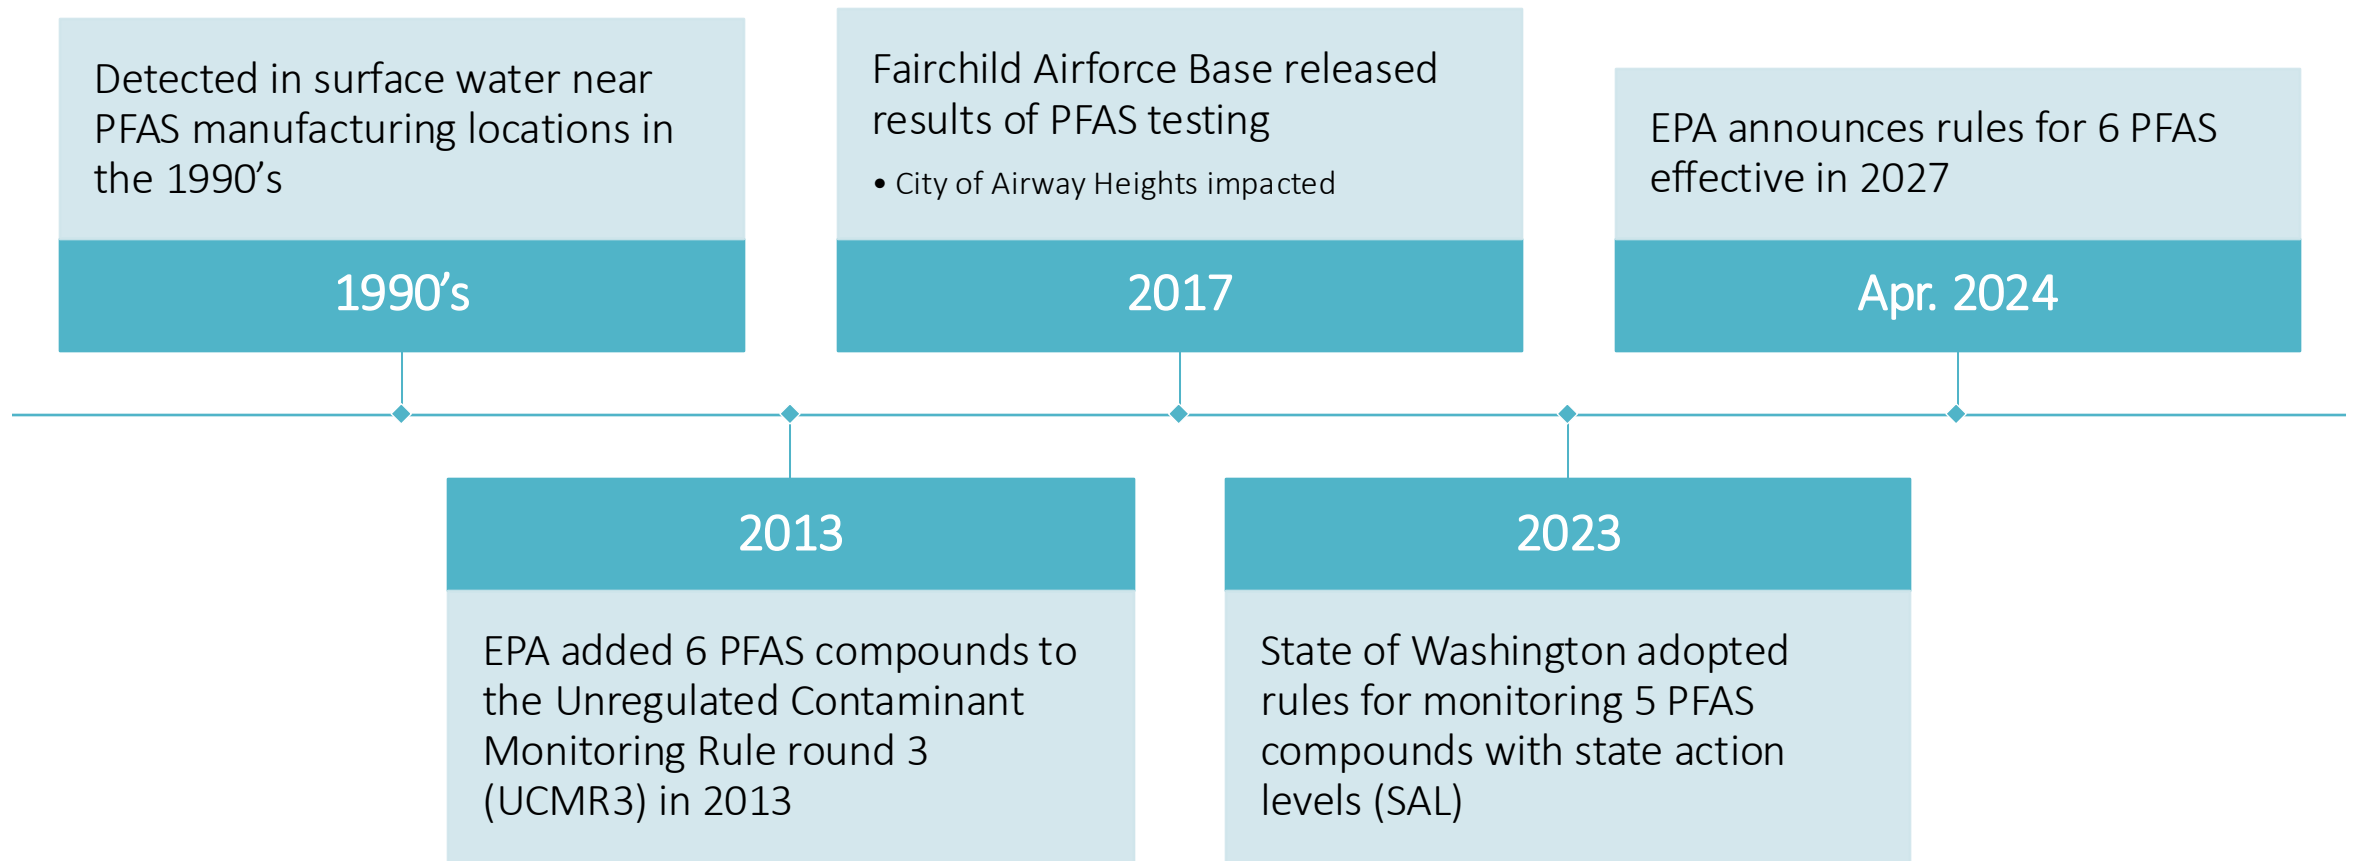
Detected in surface water near PFAS manufacturing locations in the 1990’s

1990’s

Fairchild Airforce Base released results of PFAS testing

• City of Airway Heights impacted

2017

EPA announces rules for 6 PFAS effective in 2027

Apr. 2024

2013

EPA added 6 PFAS compounds to the Unregulated Contaminant Monitoring Rule round 3 (UCMR3) in 2013

2023

State of Washington adopted rules for monitoring 5 PFAS compounds with state action levels (SAL)